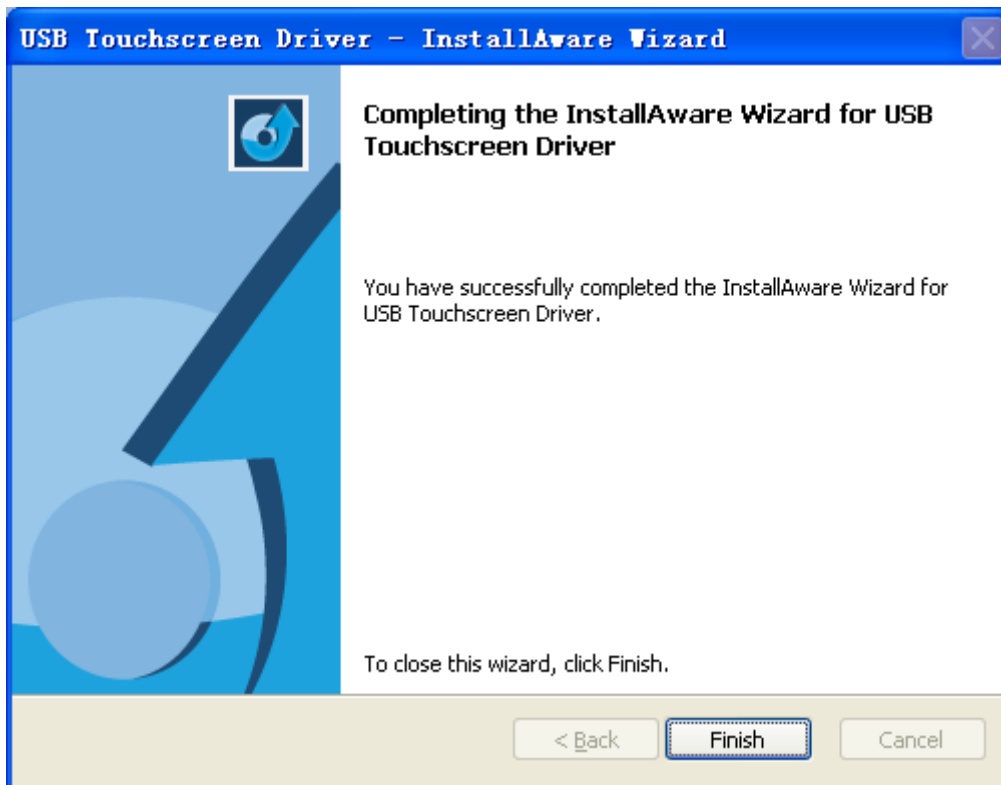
USB Touchscreen Driver - InstallAware Wizard

Completing the InstallAware Wizard for USB Touchscreen Driver

You have successfully completed the InstallAware Wizard for USB Touchscreen Driver.

To close this wizard, click Finish.

< Back

Finish

Cancel